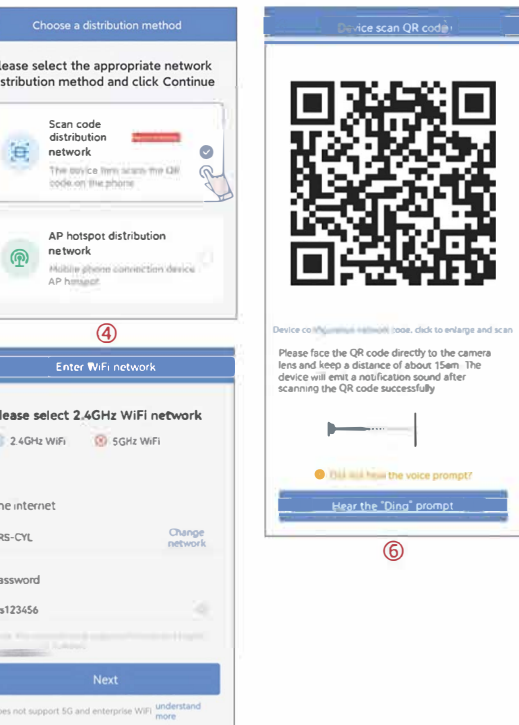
Choose a distribution method

lease select the appropriate network distribution method and click Continue

Scan code distribution network

The device lens scans the QR code on the phone

AP hotspot distribution network

Mobile phone connection device AP hotspot

④

Enter WiFi network

lease select 2.4GHz WiFi network

2.4GHz WiFi

5GHz WiFi

he internet

RS-CYL

Change network

assword

s123456

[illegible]

Next

es not support 5G and enterprise WiFi understand more

Device scan QR code

Device co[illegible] network code, click to enlarge and scan

Please face the QR code directly to the camera lens and keep a distance of about 15cm. The device will emit a notification sound after scanning the QR code successfully

Did not hear the voice prompt?

Hear the "Ding" prompt

⑥